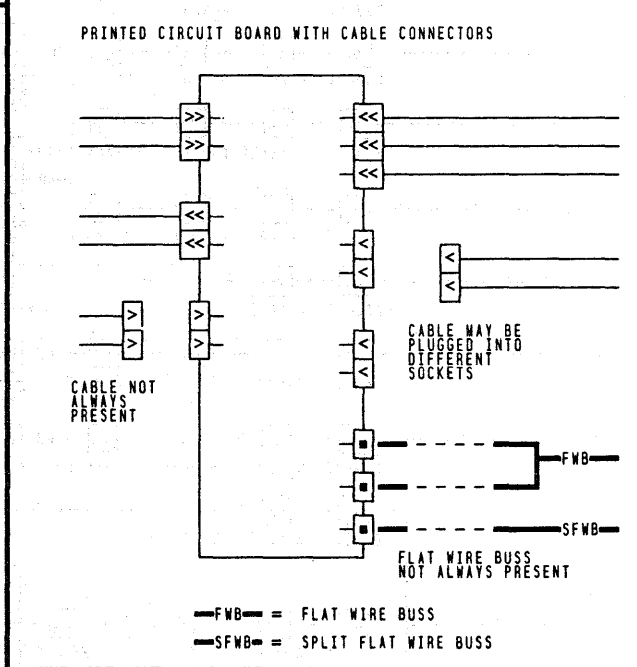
PRINTED CIRCUIT BOARD WITH CABLE CONNECTORS

>>
>>
<<
<<
<<
<<
<<
<
<
<
<
>
>
>
>
<
<

CABLE MAY BE PLUGGED INTO DIFFERENT SOCKETS

CABLE NOT ALWAYS PRESENT

FWB

SFWB

FLAT WIRE BUSS NOT ALWAYS PRESENT

FWB = FLAT WIRE BUSS

SFWB = SPLIT FLAT WIRE BUSS